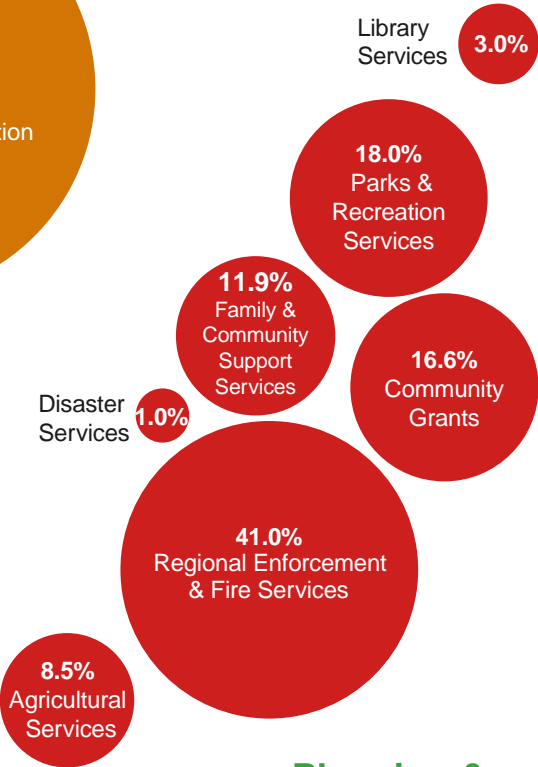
tion

Library Services 3.0%

18.0%
Parks & Recreation Services

11.9%
Family & Community Support Services

16.6%
Community Grants

Disaster Services 1.0%

41.0%
Regional Enforcement & Fire Services

8.5%
Agricultural Services

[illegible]